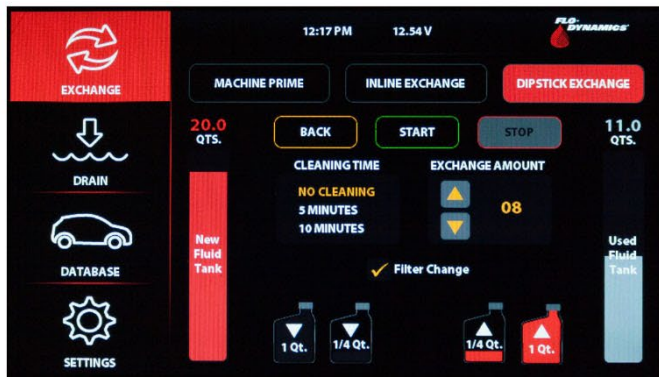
EXCHANGE

DRAIN

DATABASE

SETTINGS

12:17 PM 12.54 V

FLO-DYNAMICS

MACHINE PRIME

INLINE EXCHANGE

DIPSTICK EXCHANGE

20.0 QTS.

BACK

START

STOP

11.0 QTS.

CLEANING TIME

NO CLEANING

5 MINUTES

10 MINUTES

EXCHANGE AMOUNT

08

New Fluid Tank

Used Fluid Tank

Filter Change

1 Qt.

1/4 Qt.

1/4 Qt.

1 Qt.